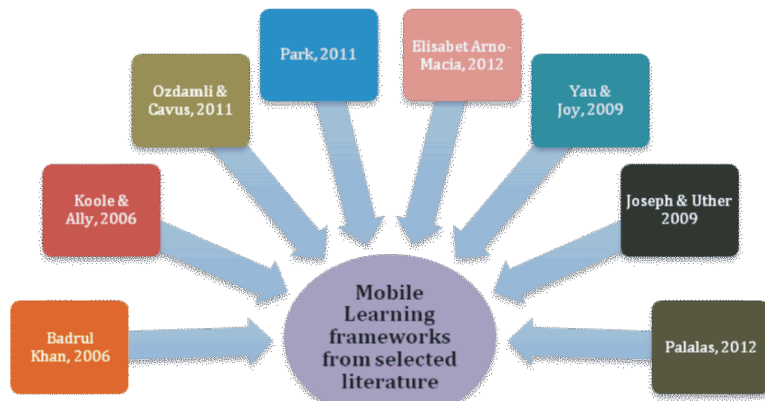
Badrul Khan, 2006

Koole & Ally, 2006

Ozdamli & Cavus, 2011

Park, 2011

Elisabet Arno-Macia, 2012

Yau & Joy, 2009

Joseph & Uther 2009

Palalas, 2012

Mobile Learning frameworks from selected literature